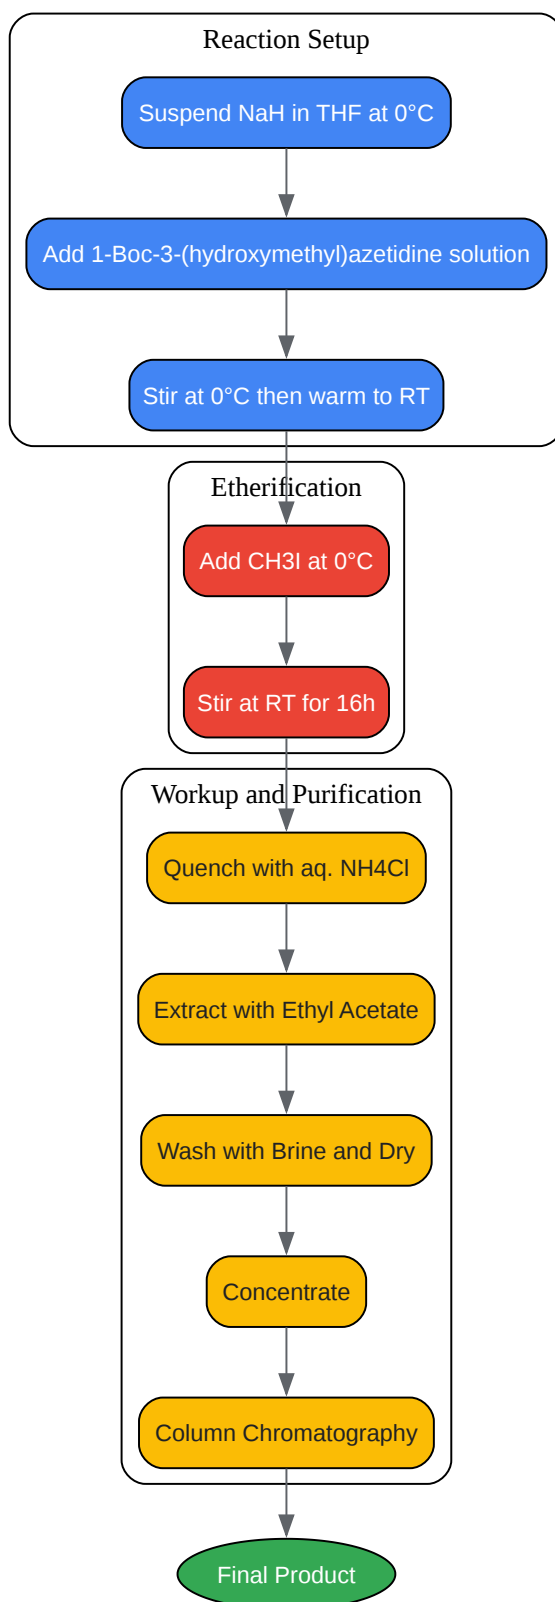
Reaction Setup

Suspend NaH in THF at 0°C

Add 1-Boc-3-(hydroxymethyl)azetidine solution

Stir at 0°C then warm to RT

Etherification

Add CH3I at 0°C

Stir at RT for 16h

Workup and Purification

Quench with aq. NH4Cl

Extract with Ethyl Acetate

Wash with Brine and Dry

Concentrate

Column Chromatography

Final Product